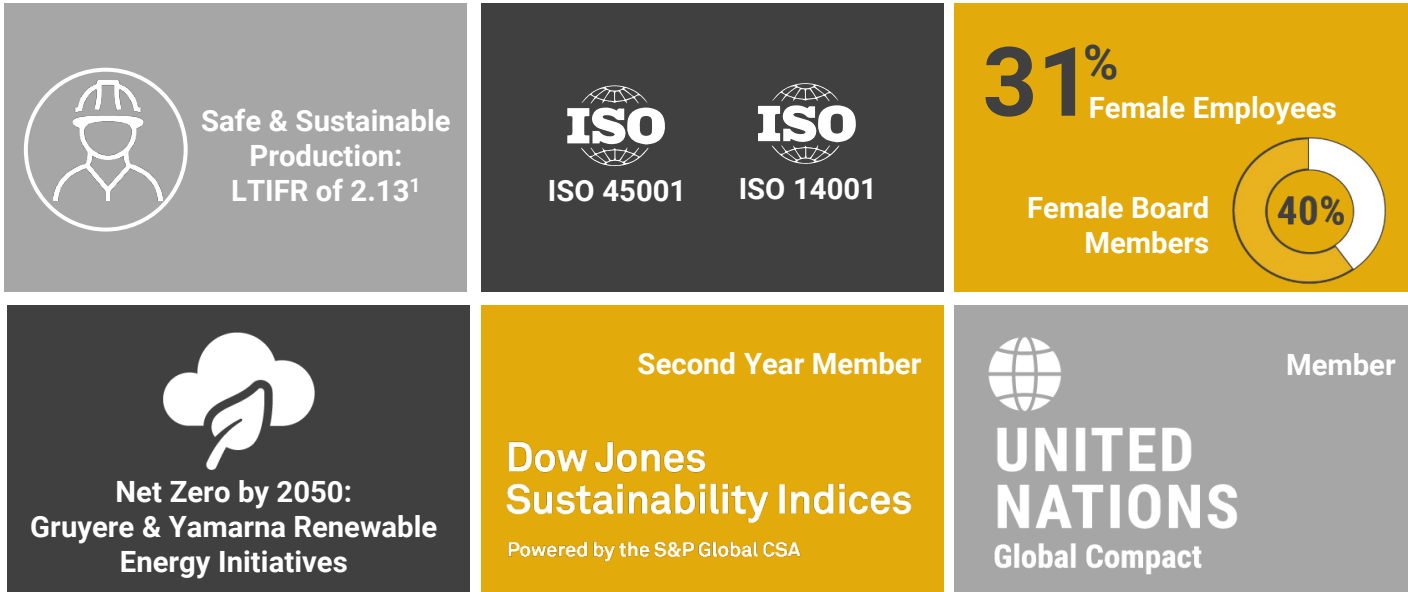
Safe & Sustainable Production: LTIFR of 2.13$^1$

ISO

ISO 45001

ISO

ISO 14001

31% Female Employees

Female Board Members

40%

Net Zero by 2050: Gruyere & Yamarna Renewable Energy Initiatives

Second Year Member

Dow Jones Sustainability Indices

Powered by the S&P Global CSA

Member

UNITED NATIONS

Global Compact